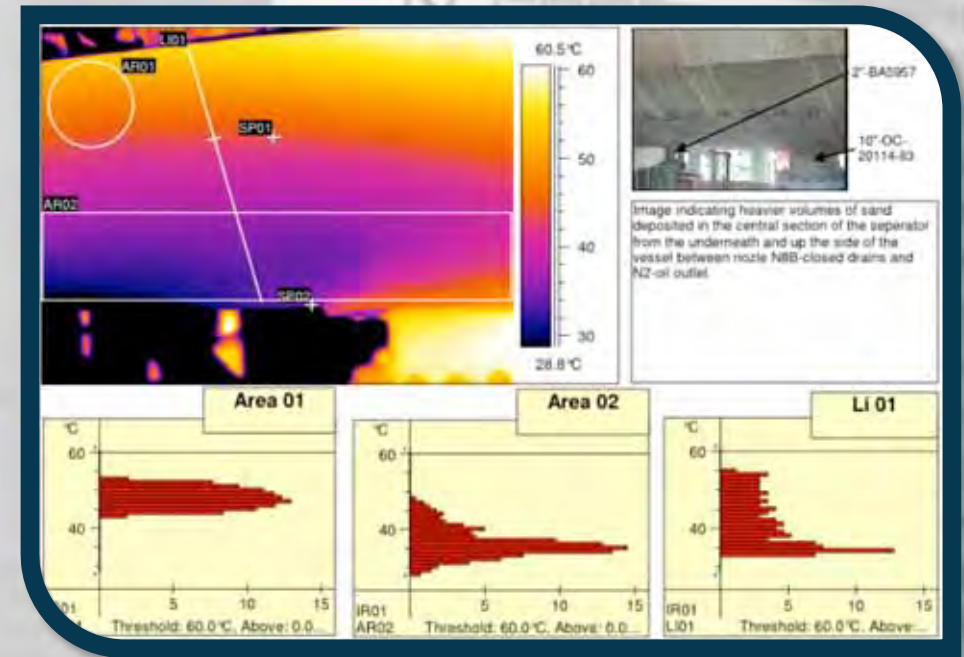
LI01
AR01
SP01
AR02
SP02

60.5 °C
60
50
40
30
28.8 °C

2"-BA0957
10"-OC-20114-93

Image indicating heavier volumes of sand deposited in the central section of the seperator from the underneath and up the side of the vessel between nozle N8B-closed drains and N2-oil outlet.

Area 01
°C
60
40
IR01
5 10 15
Threshold: 60.0 °C, Above: 0.0...

Area 02
°C
60
40
IR01
AR02
5 10 15
Threshold: 60.0 °C, Above: 0.0...

Li 01
°C
60
40
IR01
LI01
5 10 15
Threshold: 60.0 °C, Above:...